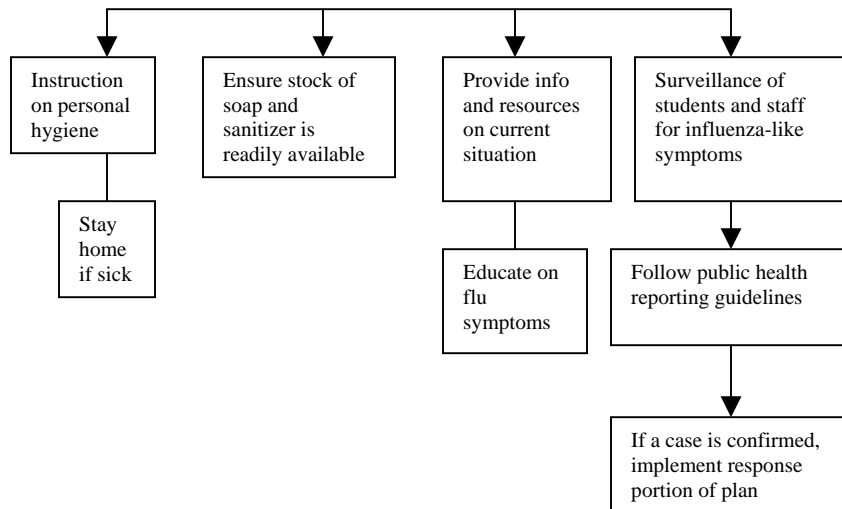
Instruction on personal hygiene

Stay home if sick

Ensure stock of soap and sanitizer is readily available

Provide info and resources on current situation

Educate on flu symptoms

Surveillance of students and staff for influenza-like symptoms

Follow public health reporting guidelines

If a case is confirmed, implement response portion of plan